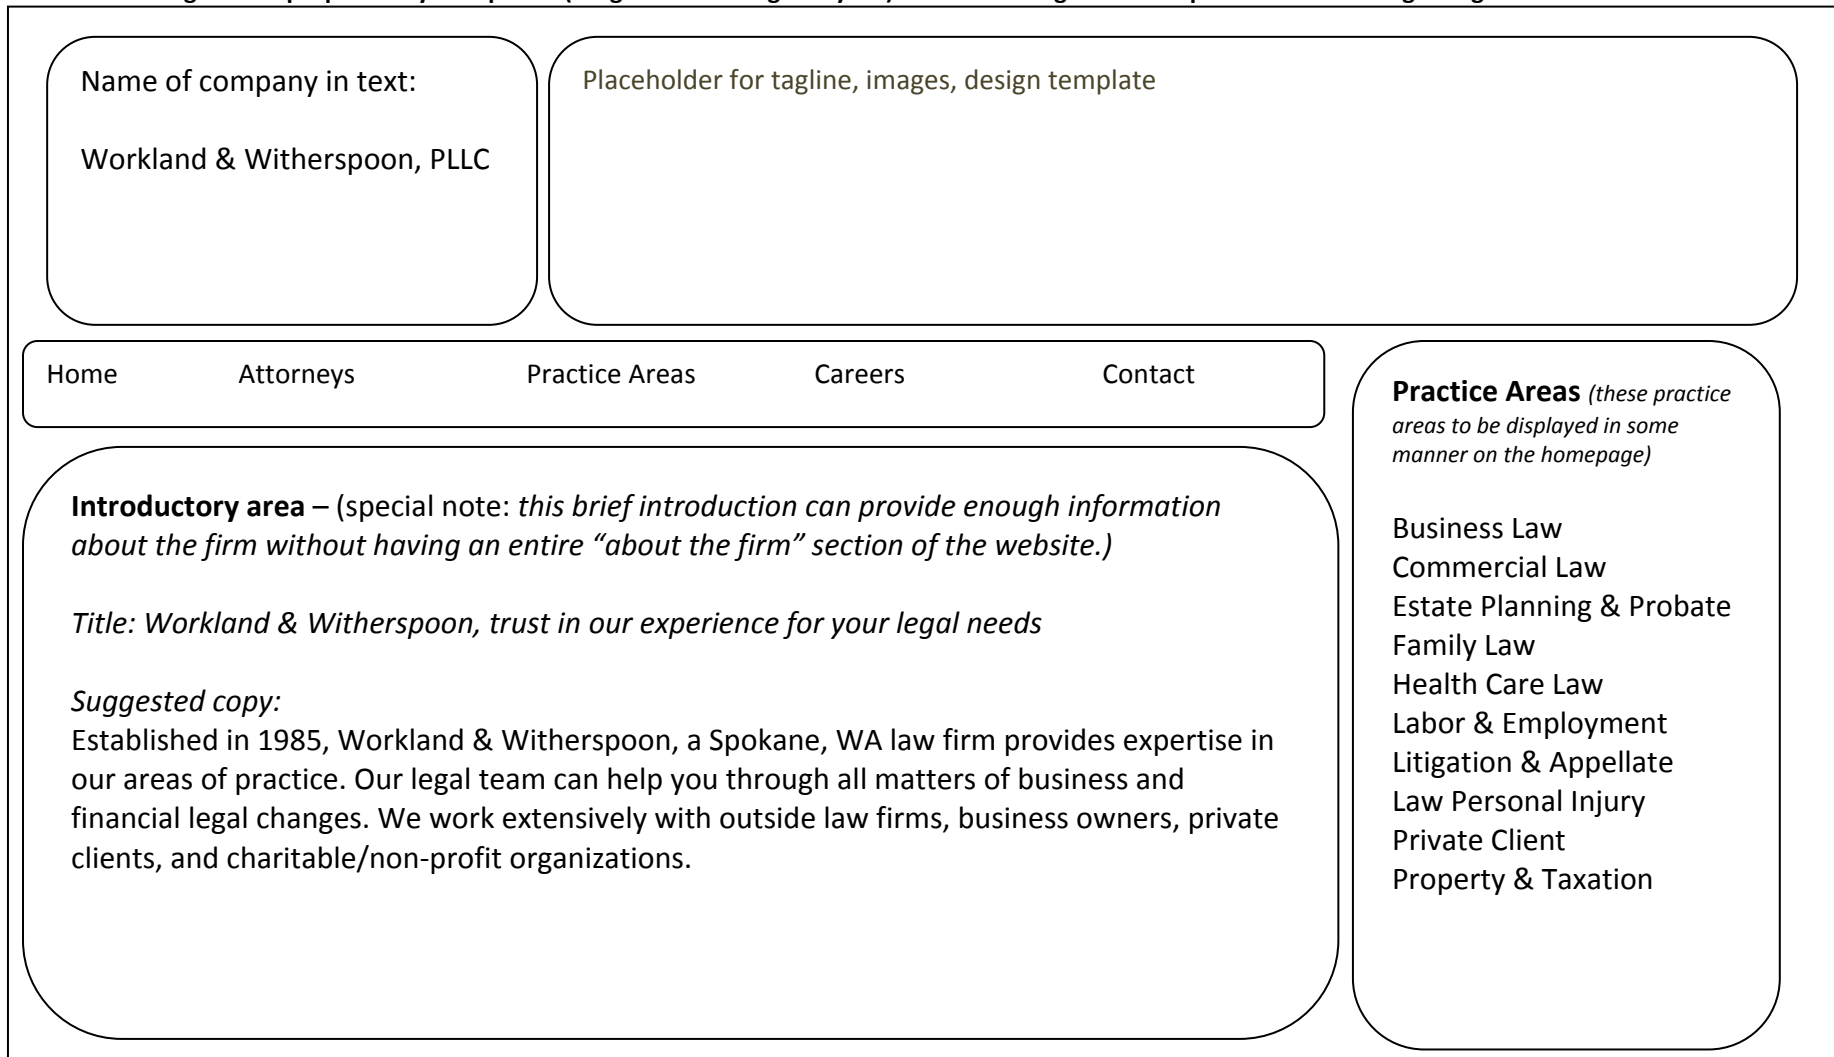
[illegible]

Name of company in text:

Workland & Witherspoon, PLLC

Placeholder for tagline, images, design template

Home Attorneys Practice Areas Careers Contact

**Practice Areas** *(these practice areas to be displayed in some manner on the homepage)*

Business Law
Commercial Law
Estate Planning & Probate
Family Law
Health Care Law
Labor & Employment
Litigation & Appellate
Law Personal Injury
Private Client
Property & Taxation

**Introductory area** – (special note: *this brief introduction can provide enough information about the firm without having an entire "about the firm" section of the website.)*

*Title: Workland & Witherspoon, trust in our experience for your legal needs*

*Suggested copy:*
Established in 1985, Workland & Witherspoon, a Spokane, WA law firm provides expertise in our areas of practice. Our legal team can help you through all matters of business and financial legal changes. We work extensively with outside law firms, business owners, private clients, and charitable/non-profit organizations.